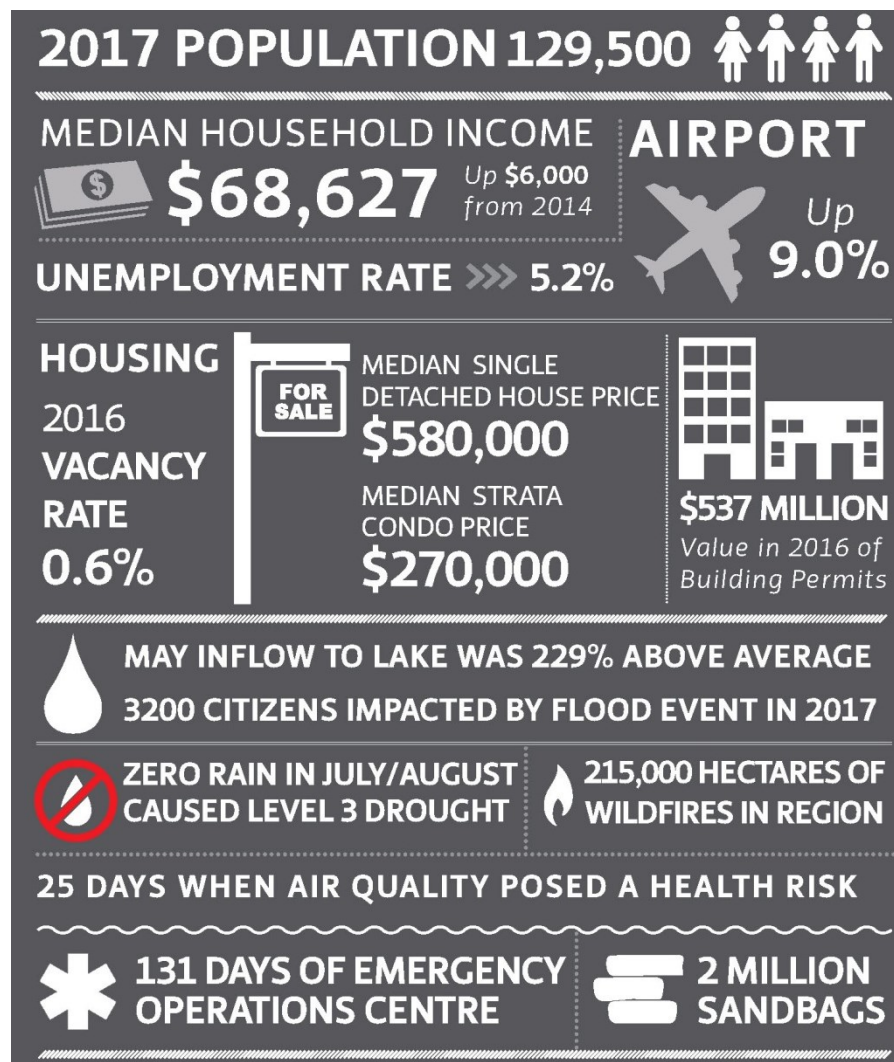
2017 POPULATION 129,500

MEDIAN HOUSEHOLD INCOME
$68,627 Up $6,000 from 2014

AIRPORT
Up 9.0%

UNEMPLOYMENT RATE >>> 5.2%

HOUSING
2016
VACANCY RATE
0.6%

FOR SALE

MEDIAN SINGLE DETACHED HOUSE PRICE
$580,000

MEDIAN STRATA CONDO PRICE
$270,000

$537 MILLION
Value in 2016 of Building Permits

MAY INFLOW TO LAKE WAS 229% ABOVE AVERAGE
3200 CITIZENS IMPACTED BY FLOOD EVENT IN 2017

ZERO RAIN IN JULY/AUGUST CAUSED LEVEL 3 DROUGHT

215,000 HECTARES OF WILDFIRES IN REGION

25 DAYS WHEN AIR QUALITY POSED A HEALTH RISK

131 DAYS OF EMERGENCY OPERATIONS CENTRE

2 MILLION SANDBAGS